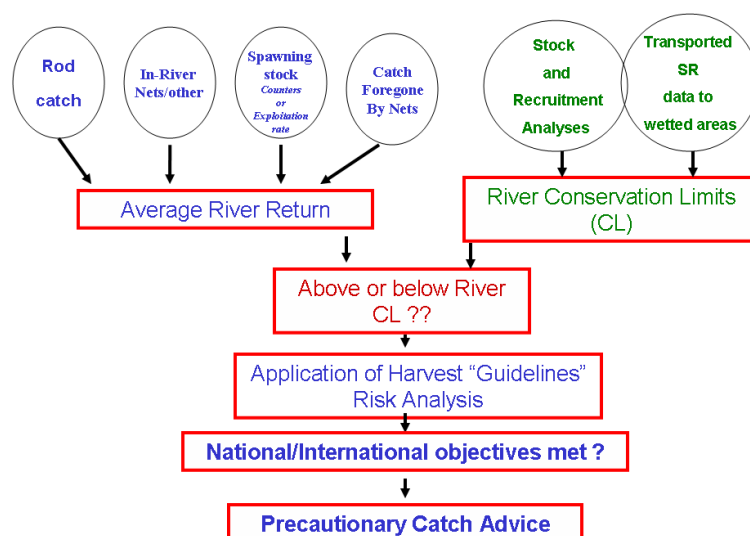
Rod catch

In-River Nets/other

Spawning stock
Counters or Exploitation rate

Catch Foregone By Nets

Stock and Recruitment Analyses

Transported SR data to wetted areas

Average River Return

River Conservation Limits (CL)

Above or below River CL ??

Application of Harvest “Guidelines” Risk Analysis

National/International objectives met ?

Precautionary Catch Advice